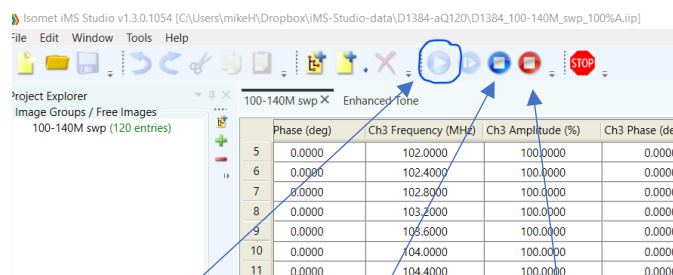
Isomet iMS Studio v1.3.0.1054 [C:\Users\mikeH\Dropbox\iMS-Studio-data\D1384-aQ120\D1384_100-140M_swp_100%A.iip]

File Edit Window Tools Help

STOP

Project Explorer

Image Groups / Free Images

100-140M swp (120 entries)

100-140M swp × Enhanced Tone

| | Phase (deg) | Ch3 Frequency (MHz) | Ch3 Amplitude (%) | Ch3 Phase (de |
|---|---|---|---|---|
| 5 | 0.0000 | 102.0000 | 100.0000 | 0.000 |
| 6 | 0.0000 | 102.4000 | 100.0000 | 0.000 |
| 7 | 0.0000 | 102.8000 | 100.0000 | 0.000 |
| 8 | 0.0000 | 103.2000 | 100.0000 | 0.000 |
| 9 | 0.0000 | 103.6000 | 100.0000 | 0.000 |
| 10 | 0.0000 | 104.0000 | 100.0000 | 0.000 |
| 11 | 0.0000 | 104.4000 | 100.0000 | 0.000 |